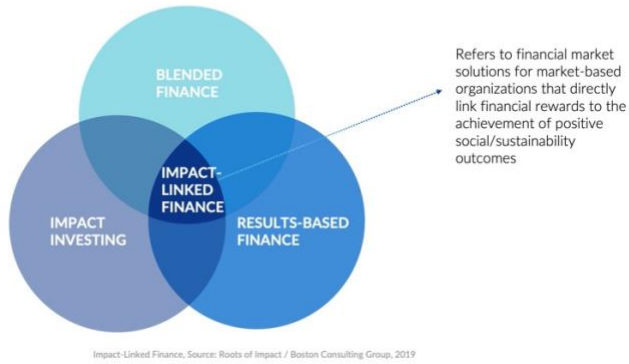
BLENDED FINANCE

IMPACT-LINKED FINANCE

IMPACT INVESTING

RESULTS-BASED FINANCE

Refers to financial market solutions for market-based organizations that directly link financial rewards to the achievement of positive social/sustainability outcomes

Impact-Linked Finance, Source: Roots of Impact / Boston Consulting Group, 2019